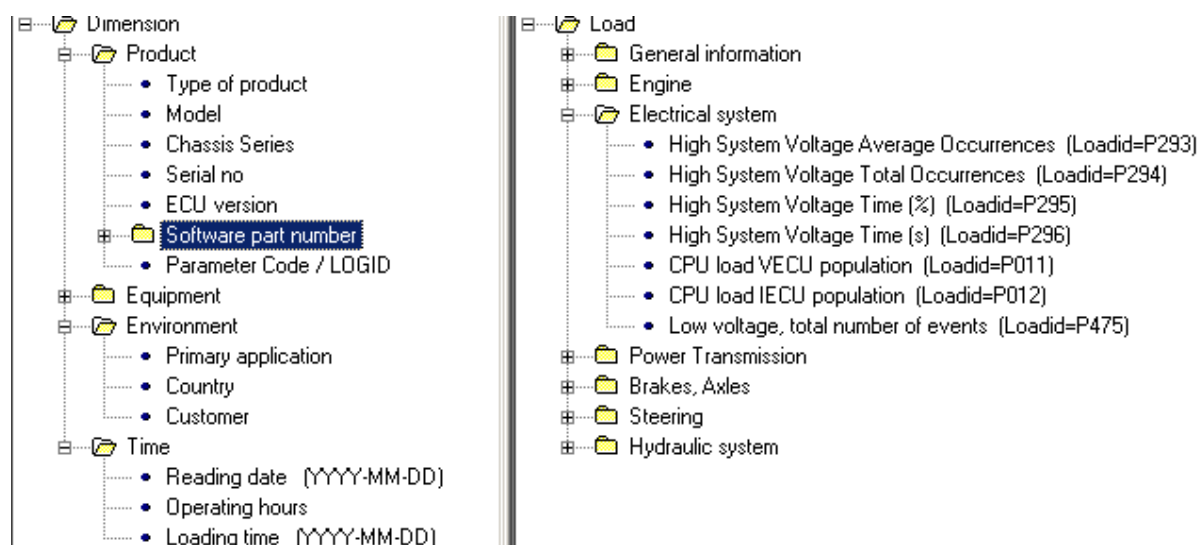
Dimension
Product
Type of product
Model
Chassis Series
Serial no
ECU version
Software part number
Parameter Code / LOGID
Equipment
Environment
Primary application
Country
Customer
Time
Reading date (YYYY-MM-DD)
Operating hours
Loading time (YYYY-MM-DD)

Load
General information
Engine
Electrical system
High System Voltage Average Occurrences (Loadid=P293)
High System Voltage Total Occurrences (Loadid=P294)
High System Voltage Time (%) (Loadid=P295)
High System Voltage Time (s) (Loadid=P296)
CPU load VECU population (Loadid=P011)
CPU load IECU population (Loadid=P012)
Low voltage, total number of events (Loadid=P475)
Power Transmission
Brakes, Axles
Steering
Hydraulic system